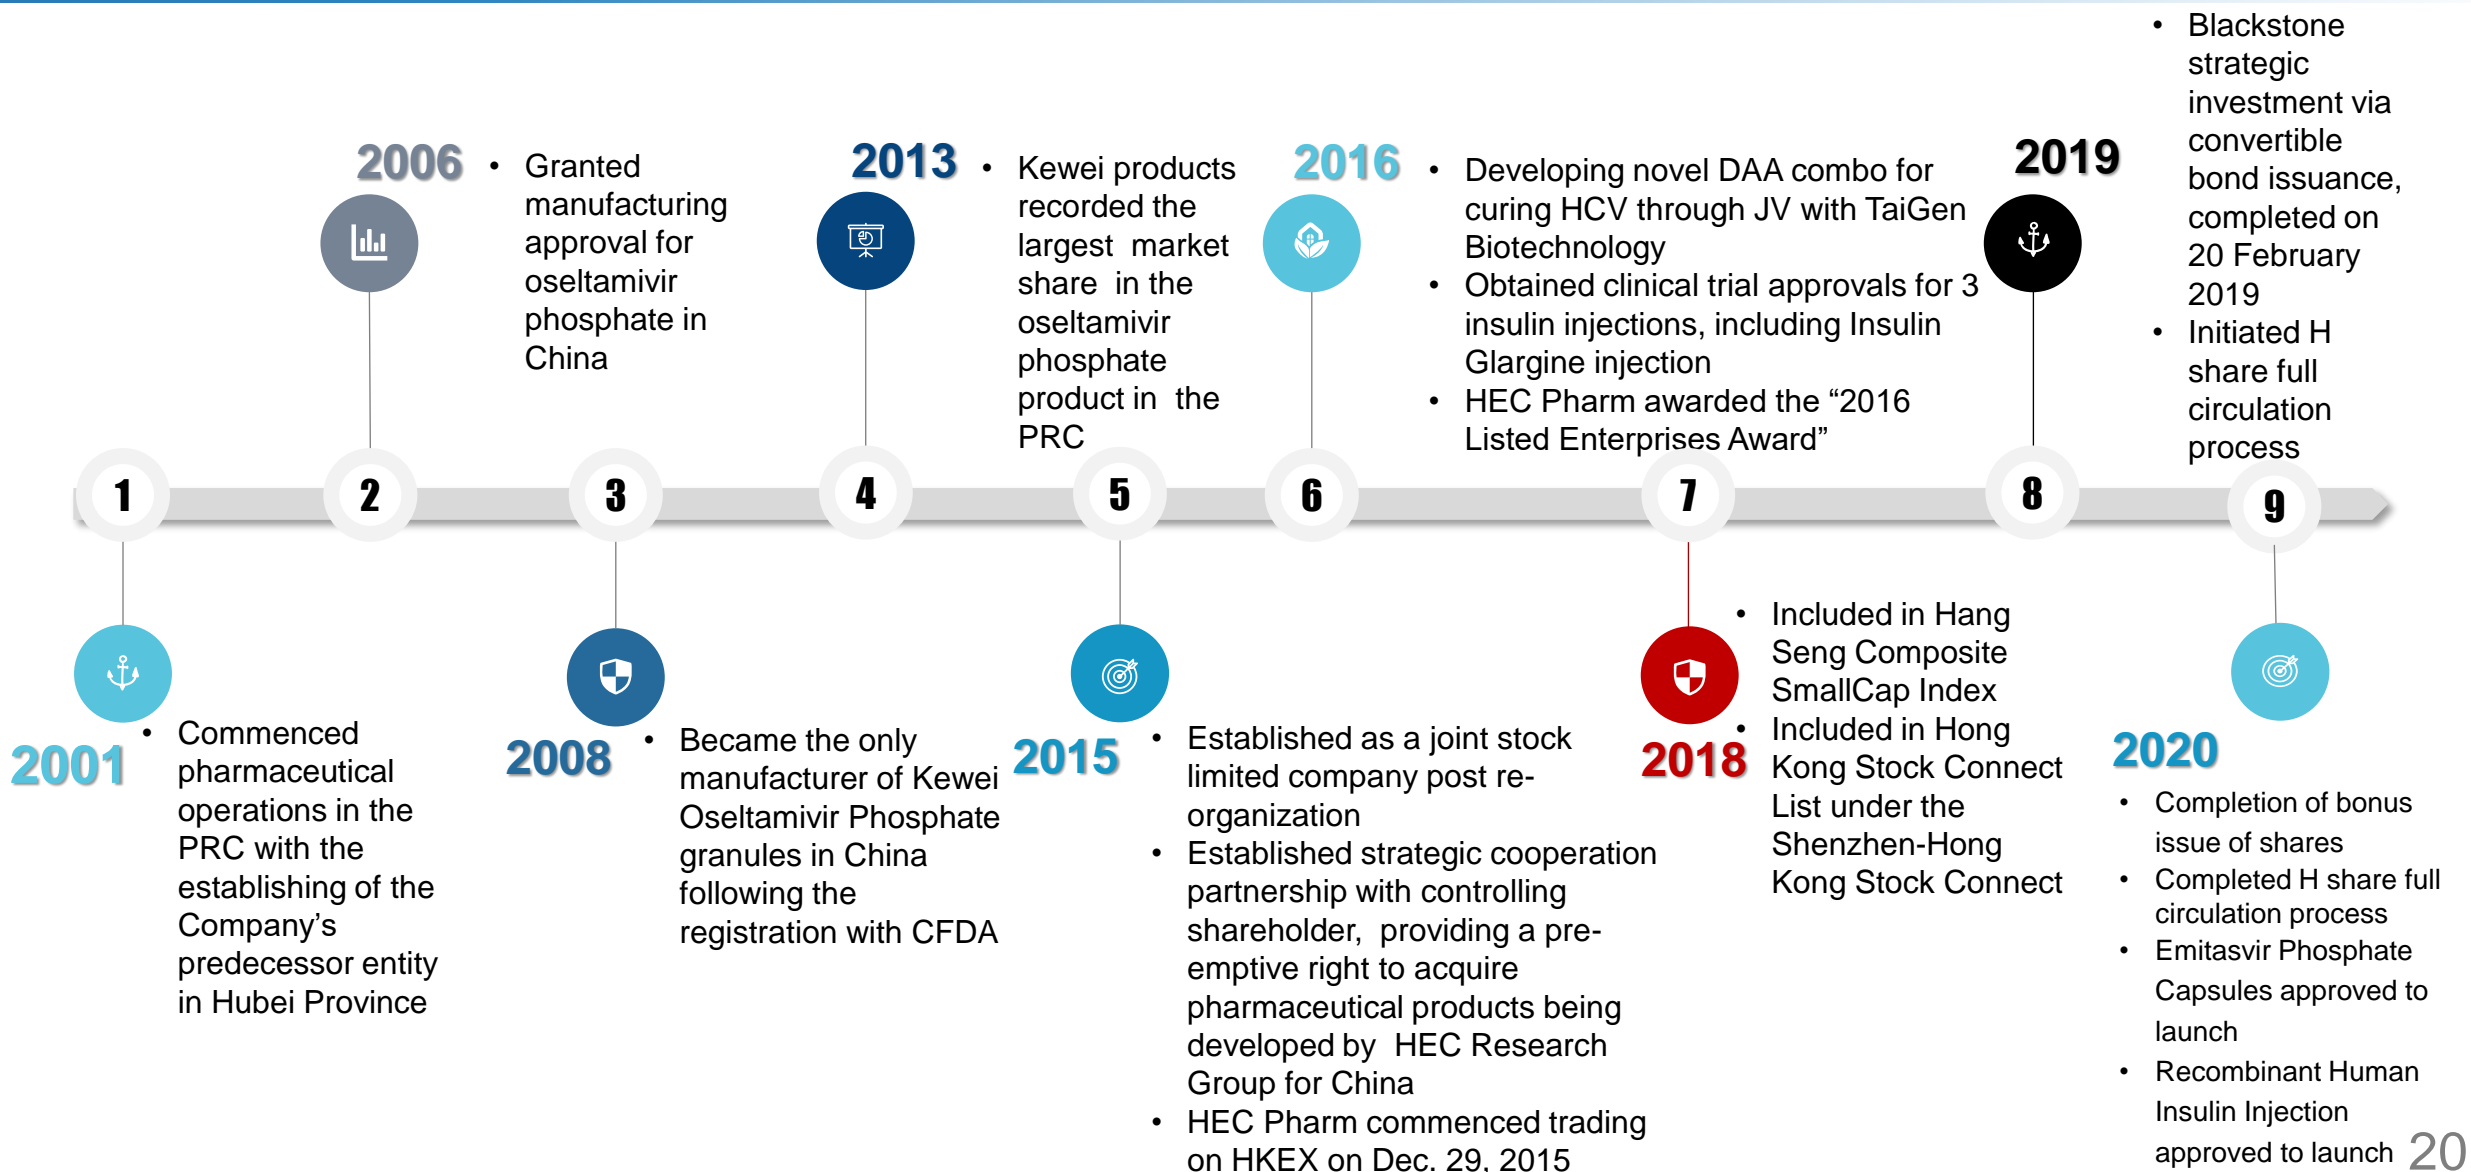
2006

• Granted manufacturing approval for oseltamivir phosphate in China

2013

• Kewei products recorded the largest market share in the oseltamivir phosphate product in the PRC

2016

• Developing novel DAA combo for curing HCV through JV with TaiGen Biotechnology
• Obtained clinical trial approvals for 3 insulin injections, including Insulin Glargine injection
• HEC Pharm awarded the “2016 Listed Enterprises Award”

2019

• Blackstone strategic investment via convertible bond issuance, completed on 20 February 2019
• Initiated H share full circulation process

1 2 3 4 5 6 7 8 9

2001

• Commenced pharmaceutical operations in the PRC with the establishing of the Company’s predecessor entity in Hubei Province

2008

• Became the only manufacturer of Kewei Oseltamivir Phosphate granules in China following the registration with CFDA

2015

• Established as a joint stock limited company post re-organization
• Established strategic cooperation partnership with controlling shareholder, providing a pre-emptive right to acquire pharmaceutical products being developed by HEC Research Group for China
• HEC Pharm commenced trading on HKEX on Dec. 29, 2015

2018

• Included in Hang Seng Composite SmallCap Index
• Included in Hong Kong Stock Connect List under the Shenzhen-Hong Kong Stock Connect

2020

• Completion of bonus issue of shares
• Completed H share full circulation process
• Emitasvir Phosphate Capsules approved to launch
• Recombinant Human Insulin Injection approved to launch

20